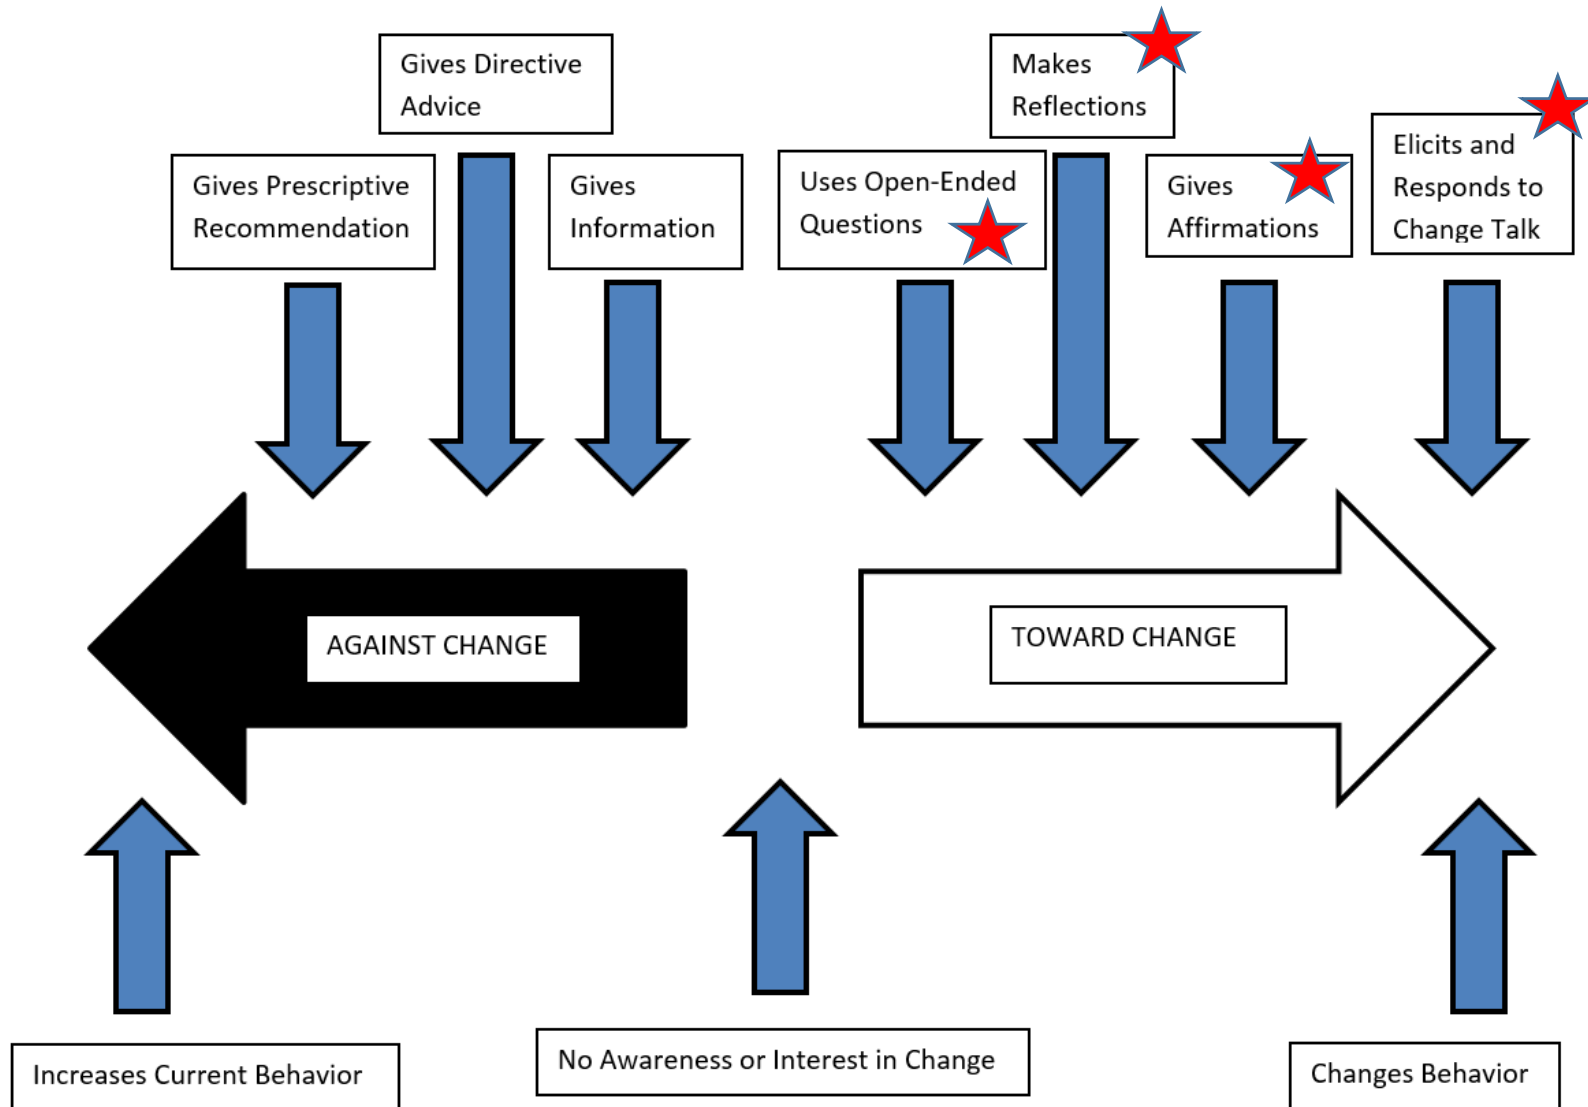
Gives Directive Advice

Gives Prescriptive Recommendation

Gives Information

Makes Reflections

Uses Open-Ended Questions

Gives Affirmations

Elicits and Responds to Change Talk

AGAINST CHANGE

TOWARD CHANGE

Increases Current Behavior

No Awareness or Interest in Change

Changes Behavior